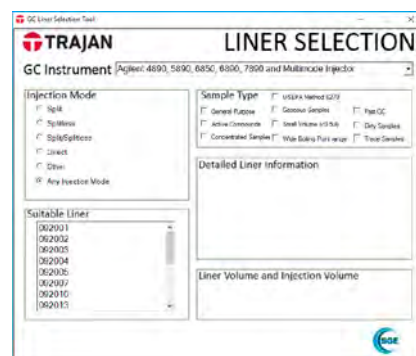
GC Liner Selection Tool

TRAJAN

LINER SELECTION

GC Instrument Agilent 4890, 5890, 6850, 6890, 7890 and Multimode Injector

Injection Mode
Split
Splitless
Split/Splitless
Direct
Other
Any Injection Mode

Sample Type
USEPA Method 8270
General Purpose
Gaseous Samples
Fast GC
Active Compounds
Small Volume ≤0.5uL
Dirty Samples
Concentrated Samples
Wide Boiling Point range
Trace Samples

Detailed Liner Information

Suitable Liner
092001
092002
092003
092004
092005
092007
092010
092013

Liner Volume and Injection Volume

SGE